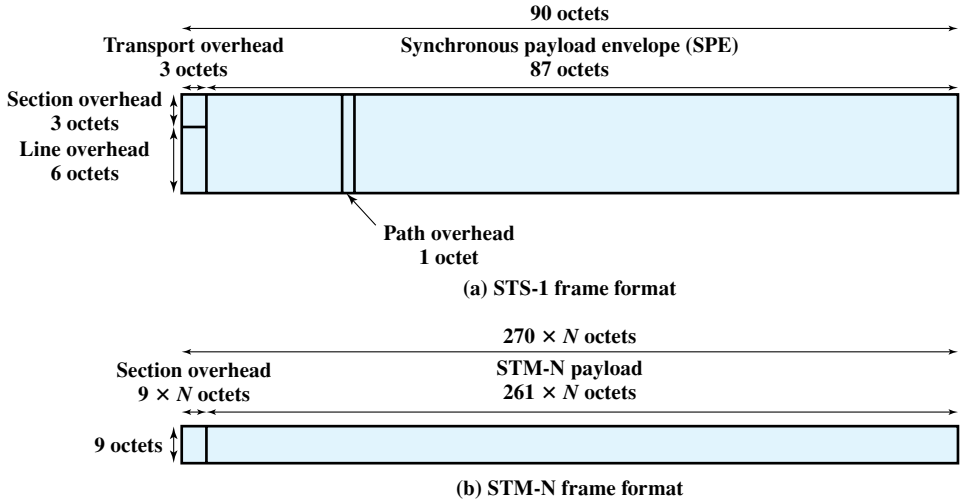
90 octets

Transport overhead
3 octets

Synchronous payload envelope (SPE)
87 octets

Section overhead
3 octets

Line overhead
6 octets

Path overhead
1 octet

(a) STS-1 frame format

$270 \times N$ octets

Section overhead
$9 \times N$ octets

STM-N payload
$261 \times N$ octets

9 octets

(b) STM-N frame format